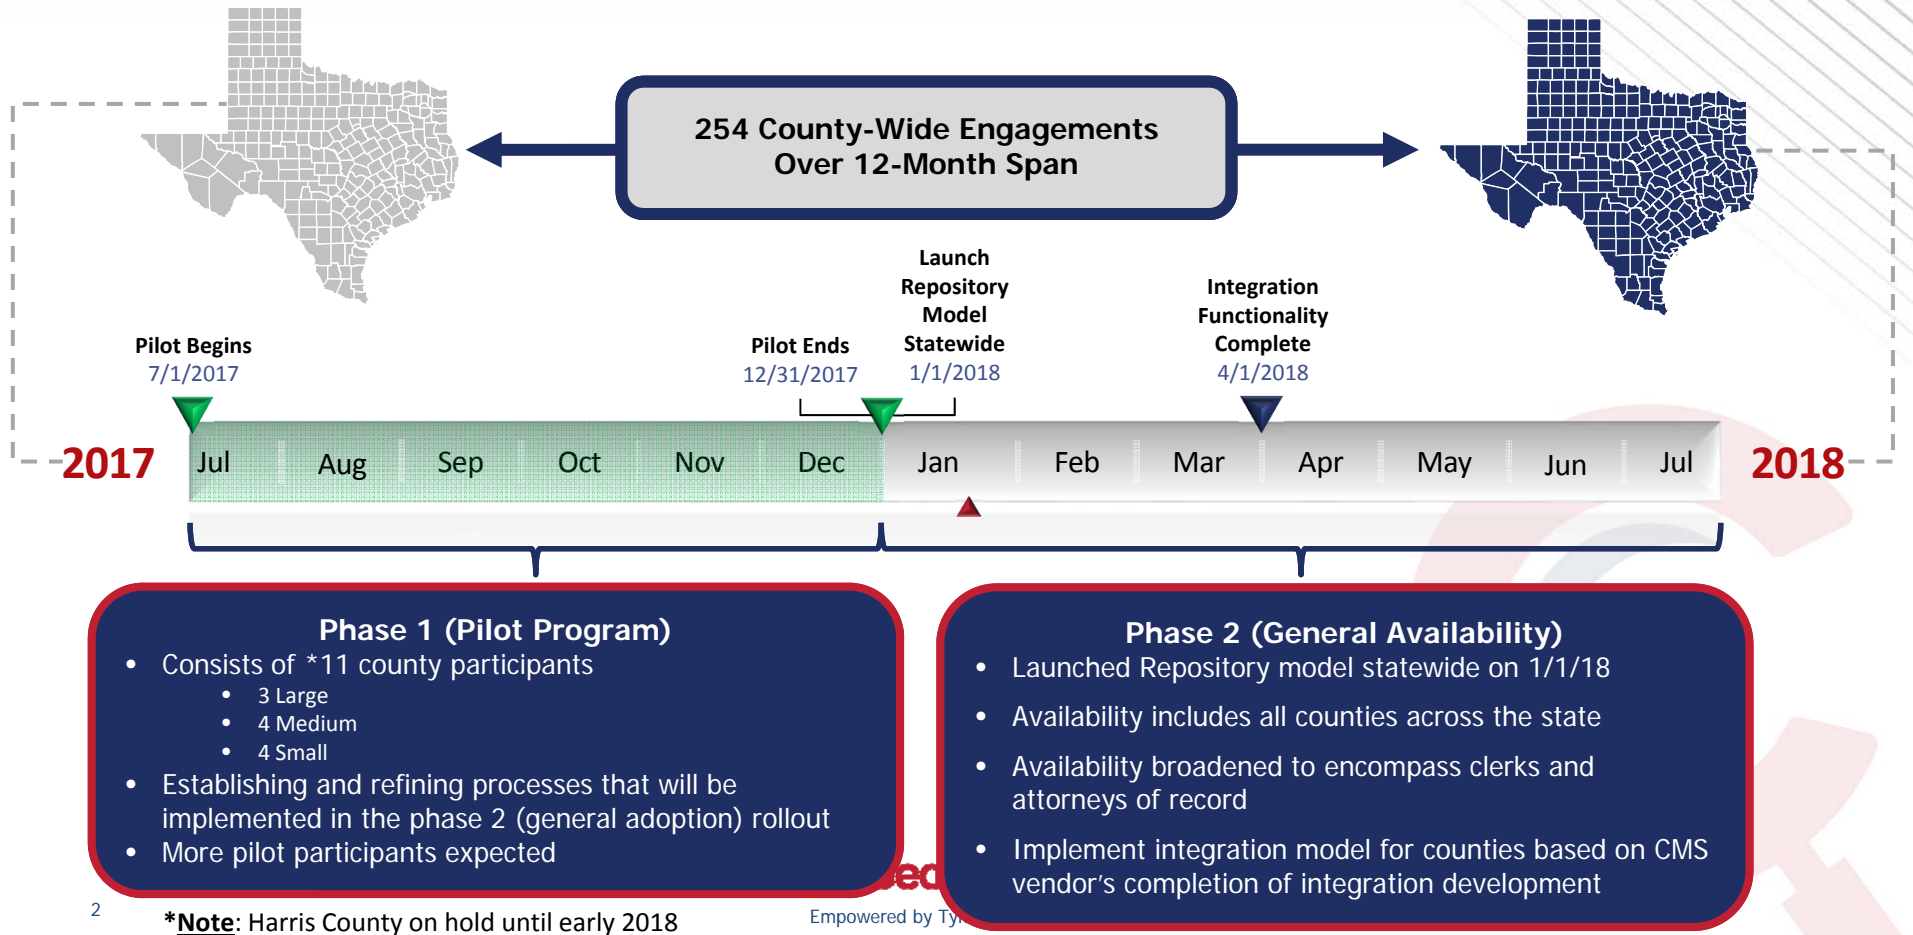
254 County-Wide Engagements Over 12-Month Span

Pilot Begins
7/1/2017

Pilot Ends
12/31/2017

Launch Repository Model Statewide
1/1/2018

Integration Functionality Complete
4/1/2018

2017 Jul Aug Sep Oct Nov Dec Jan Feb Mar Apr May Jun Jul 2018

Phase 1 (Pilot Program)
- Consists of *11 county participants
  - 3 Large
  - 4 Medium
  - 4 Small
- Establishing and refining processes that will be implemented in the phase 2 (general adoption) rollout
- More pilot participants expected

Phase 2 (General Availability)
- Launched Repository model statewide on 1/1/18
- Availability includes all counties across the state
- Availability broadened to encompass clerks and attorneys of record
- Implement integration model for counties based on CMS vendor's completion of integration development

2

*Note: Harris County on hold until early 2018

Empowered by Ty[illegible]